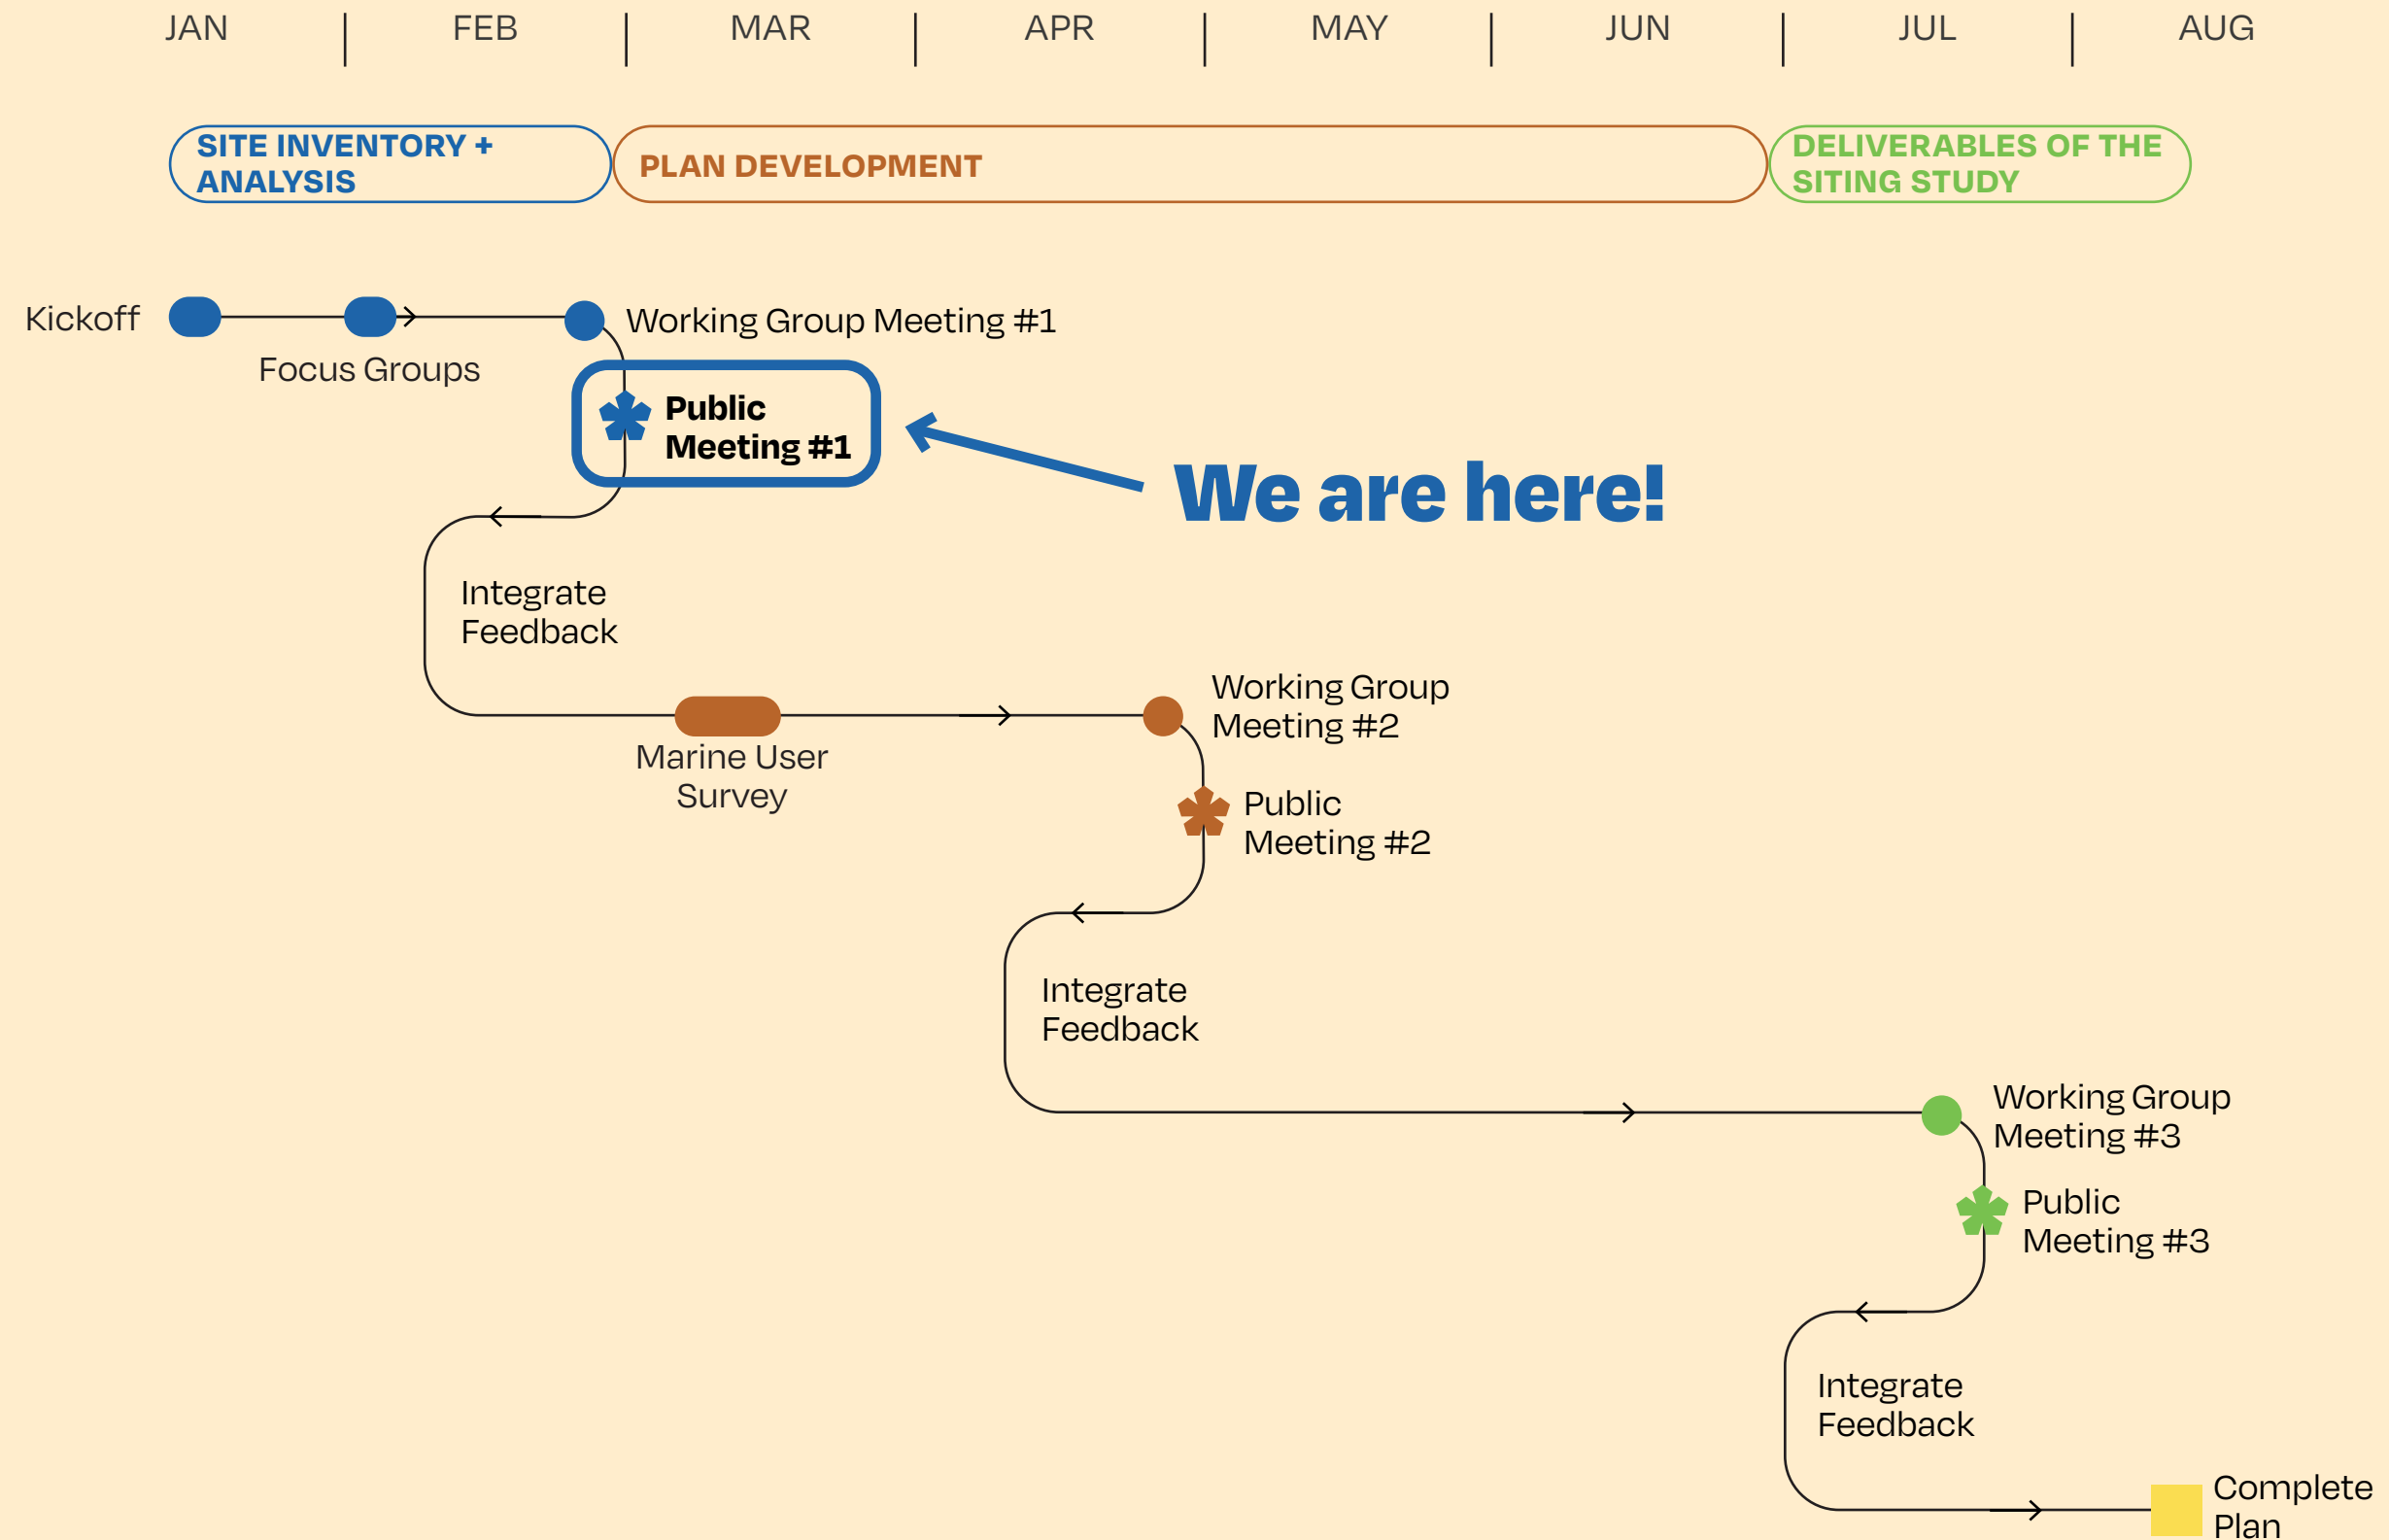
JAN | FEB | MAR | APR | MAY | JUN | JUL | AUG

SITE INVENTORY + ANALYSIS

PLAN DEVELOPMENT

DELIVERABLES OF THE SITING STUDY

Kickoff

Focus Groups

Working Group Meeting #1

Public Meeting #1

We are here!

Integrate Feedback

Marine User Survey

Working Group Meeting #2

Public Meeting #2

Integrate Feedback

Working Group Meeting #3

Public Meeting #3

Integrate Feedback

Complete Plan